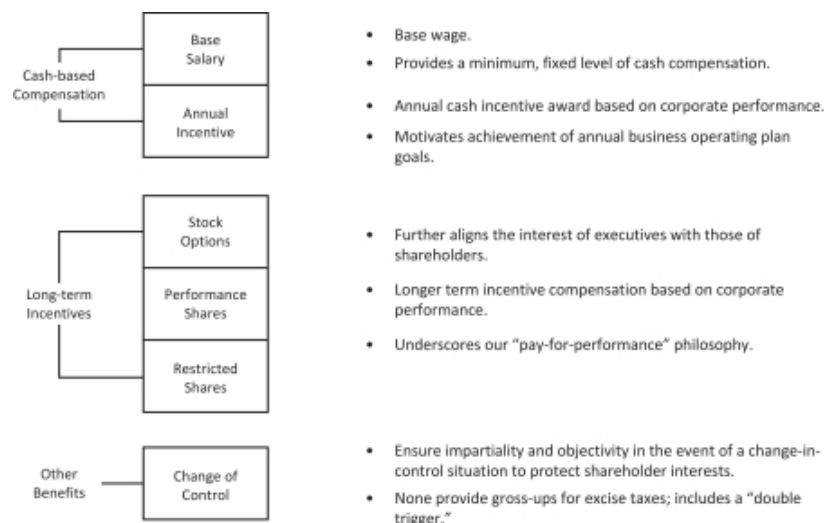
Cash-based Compensation

Base Salary

Annual Incentive

• Base wage.
• Provides a minimum, fixed level of cash compensation.
• Annual cash incentive award based on corporate performance.
• Motivates achievement of annual business operating plan goals.

Long-term Incentives

Stock Options

Performance Shares

Restricted Shares

• Further aligns the interest of executives with those of shareholders.
• Longer term incentive compensation based on corporate performance.
• Underscores our "pay-for-performance" philosophy.

Other Benefits

Change of Control

• Ensure impartiality and objectivity in the event of a change-in-control situation to protect shareholder interests.
• None provide gross-ups for excise taxes; includes a "double trigger."